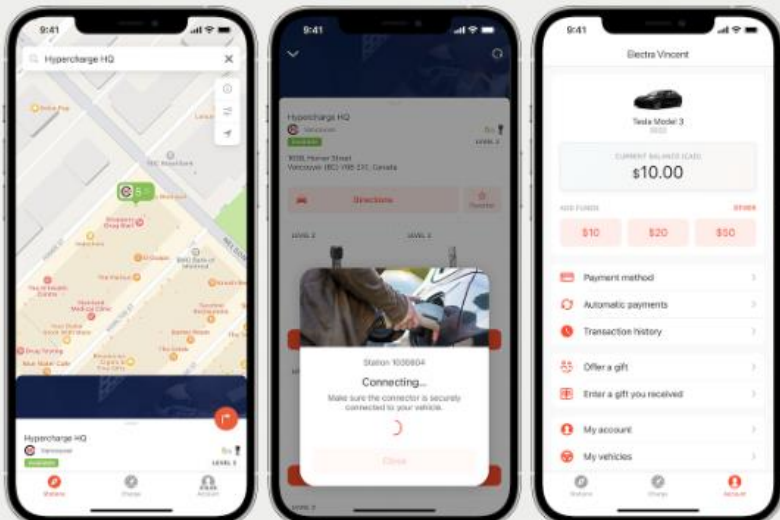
9:41

Hypercharge HQ

Hypercharge HQ

Vancouver

Available

LEVEL 2

Stations

Charge

Account

9:41

Hypercharge HQ

Vancouver

Available

LEVEL 2

Directions

Favorite

LEVEL 2

LEVEL 2

Station: 1000804

Connecting...

Make sure the connector is securely connected to your vehicle.

Close

9:41

Electra Vincent

Tesla Model 3

2022

CURRENT BALANCE (CAD)

$10.00

ADD FUNDS

OTHER

$10

$20

$50

Payment method

Automatic payments

Transaction history

Offer a gift

Enter a gift you received

My account

My vehicles

Stations

Charge

Account